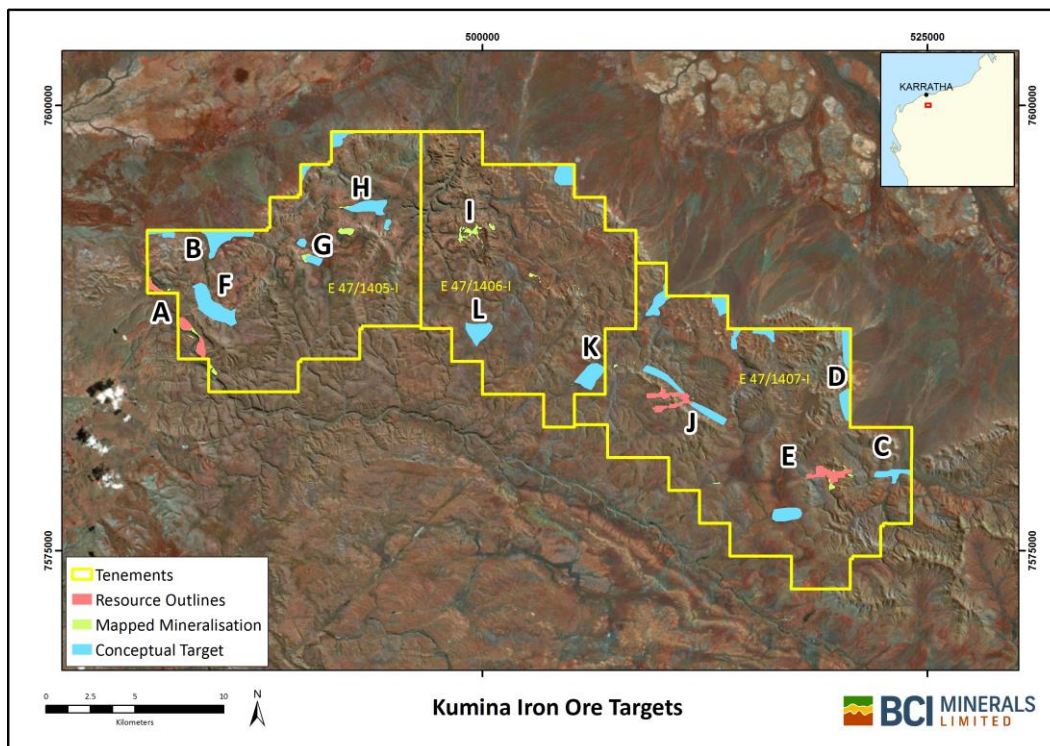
500000

525000

7600000

7600000

KARRATHA

H

I

B

G

F

E 47/1405-I

E 47/1406-I

A

L

K

E 47/1407-I

D

J

C

E

7575000

7575000

Tenements

Resource Outlines

Mapped Mineralisation

Conceptual Target

0 2.5 5 10

Kilometers

N

Kumina Iron Ore Targets

BCI MINERALS LIMITED